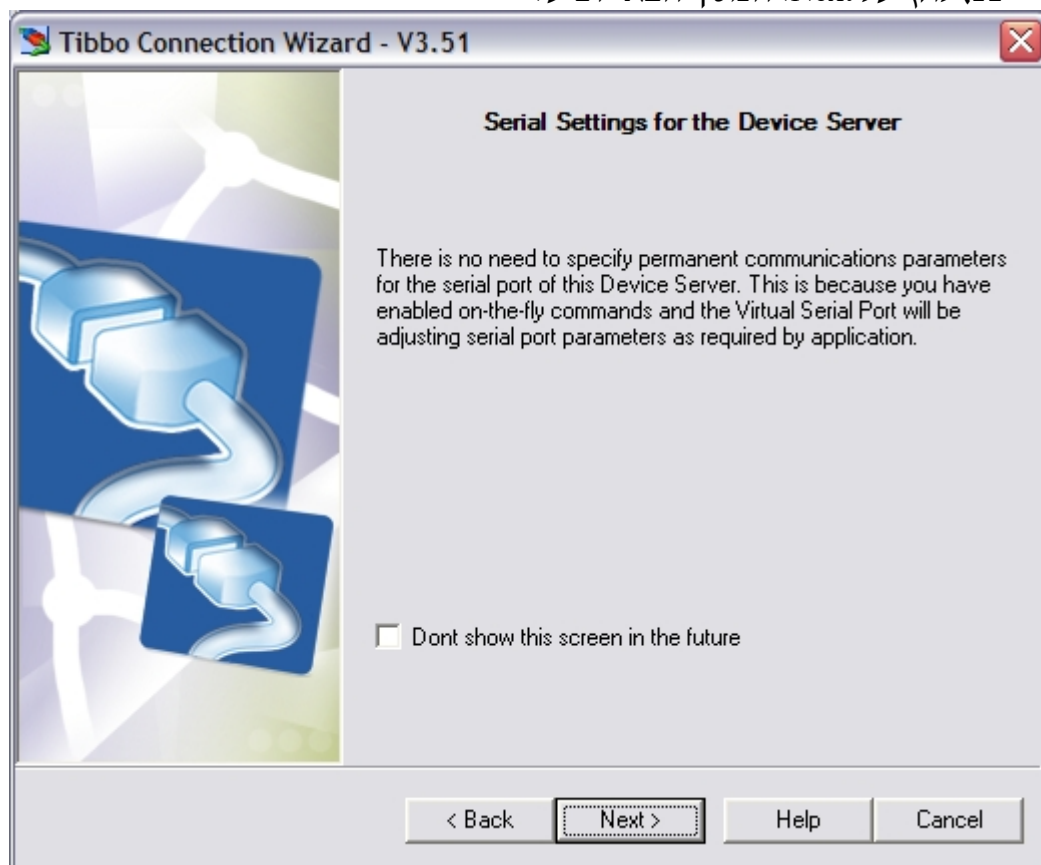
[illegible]

Tibbo Connection Wizard - V3.51

Serial Settings for the Device Server

There is no need to specify permanent communications parameters for the serial port of this Device Server. This is because you have enabled on-the-fly commands and the Virtual Serial Port will be adjusting serial port parameters as required by application.

Dont show this screen in the future

< Back Next > Help Cancel